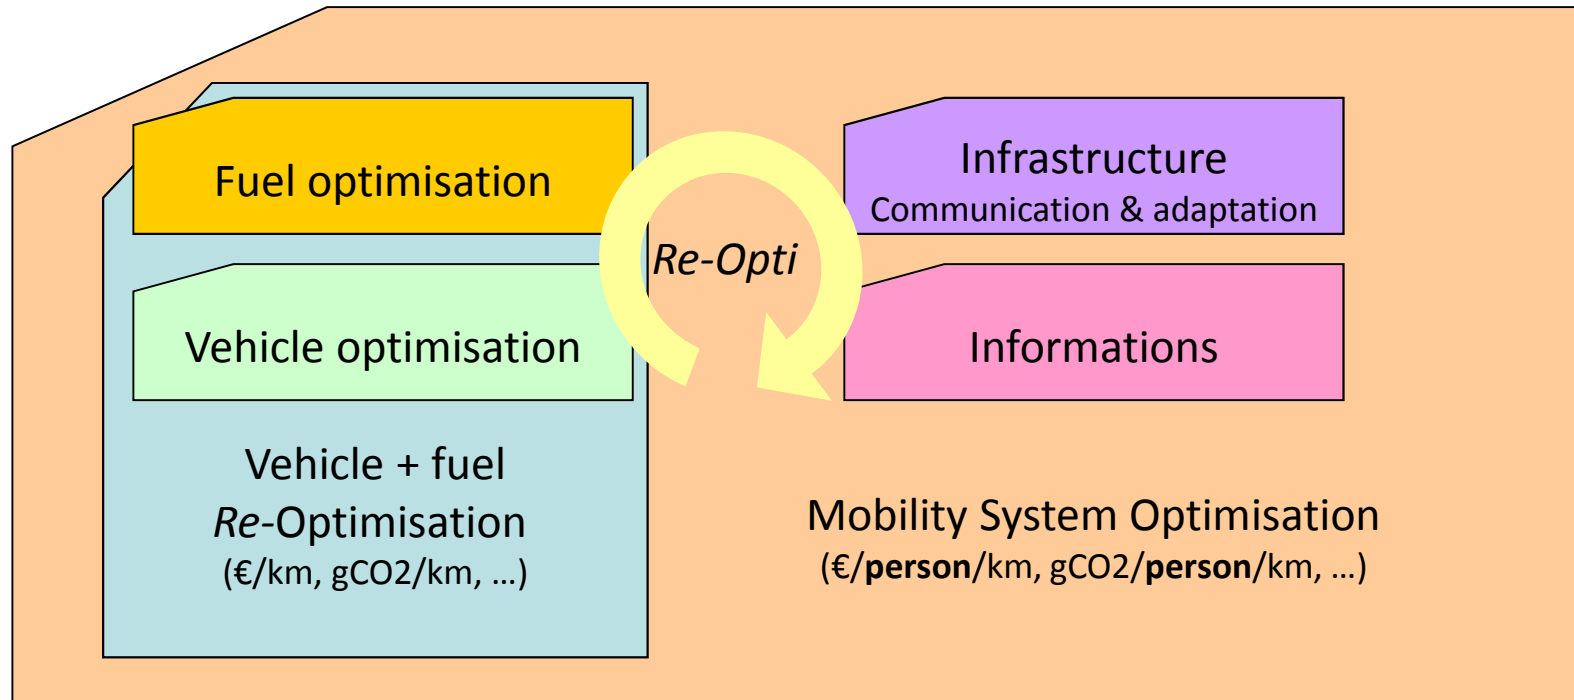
Fuel optimisation

Re-Opti

Infrastructure
Communication & adaptation

Vehicle optimisation

Informations

Vehicle + fuel
*Re*-Optimisation
(€/km, gCO2/km, …)

Mobility System Optimisation
(€/**person**/km, gCO2/**person**/km, …)